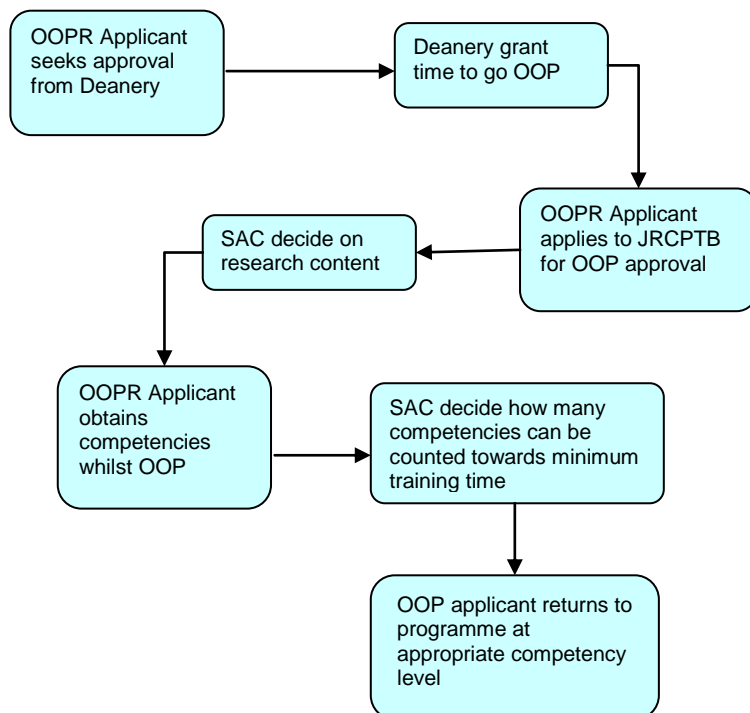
OOPR Applicant seeks approval from Deanery

Deanery grant time to go OOP

OOPR Applicant applies to JRCPTB for OOP approval

SAC decide on research content

OOPR Applicant obtains competencies whilst OOP

SAC decide how many competencies can be counted towards minimum training time

OOP applicant returns to programme at appropriate competency level